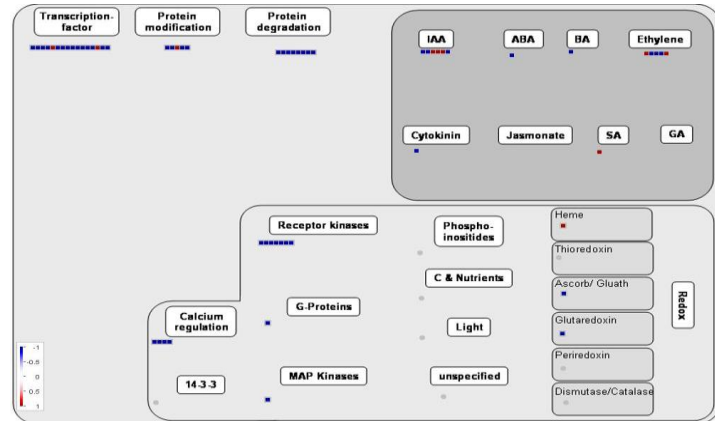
Transcription-factor

Protein modification

Protein degradation

IAA

ABA

BA

Ethylene

Cytokinin

Jasmonate

SA

GA

Receptor kinases

Phospho-inositides

Heme

Thioredoxin

C & Nutrients

Ascorb/ Gluath

Redox

G-Proteins

Glutaredoxin

Calcium regulation

Light

Periredoxin

14-3-3

MAP Kinases

unspecified

Dismutase/Catalase

-1
-0.5
0
0.5
1